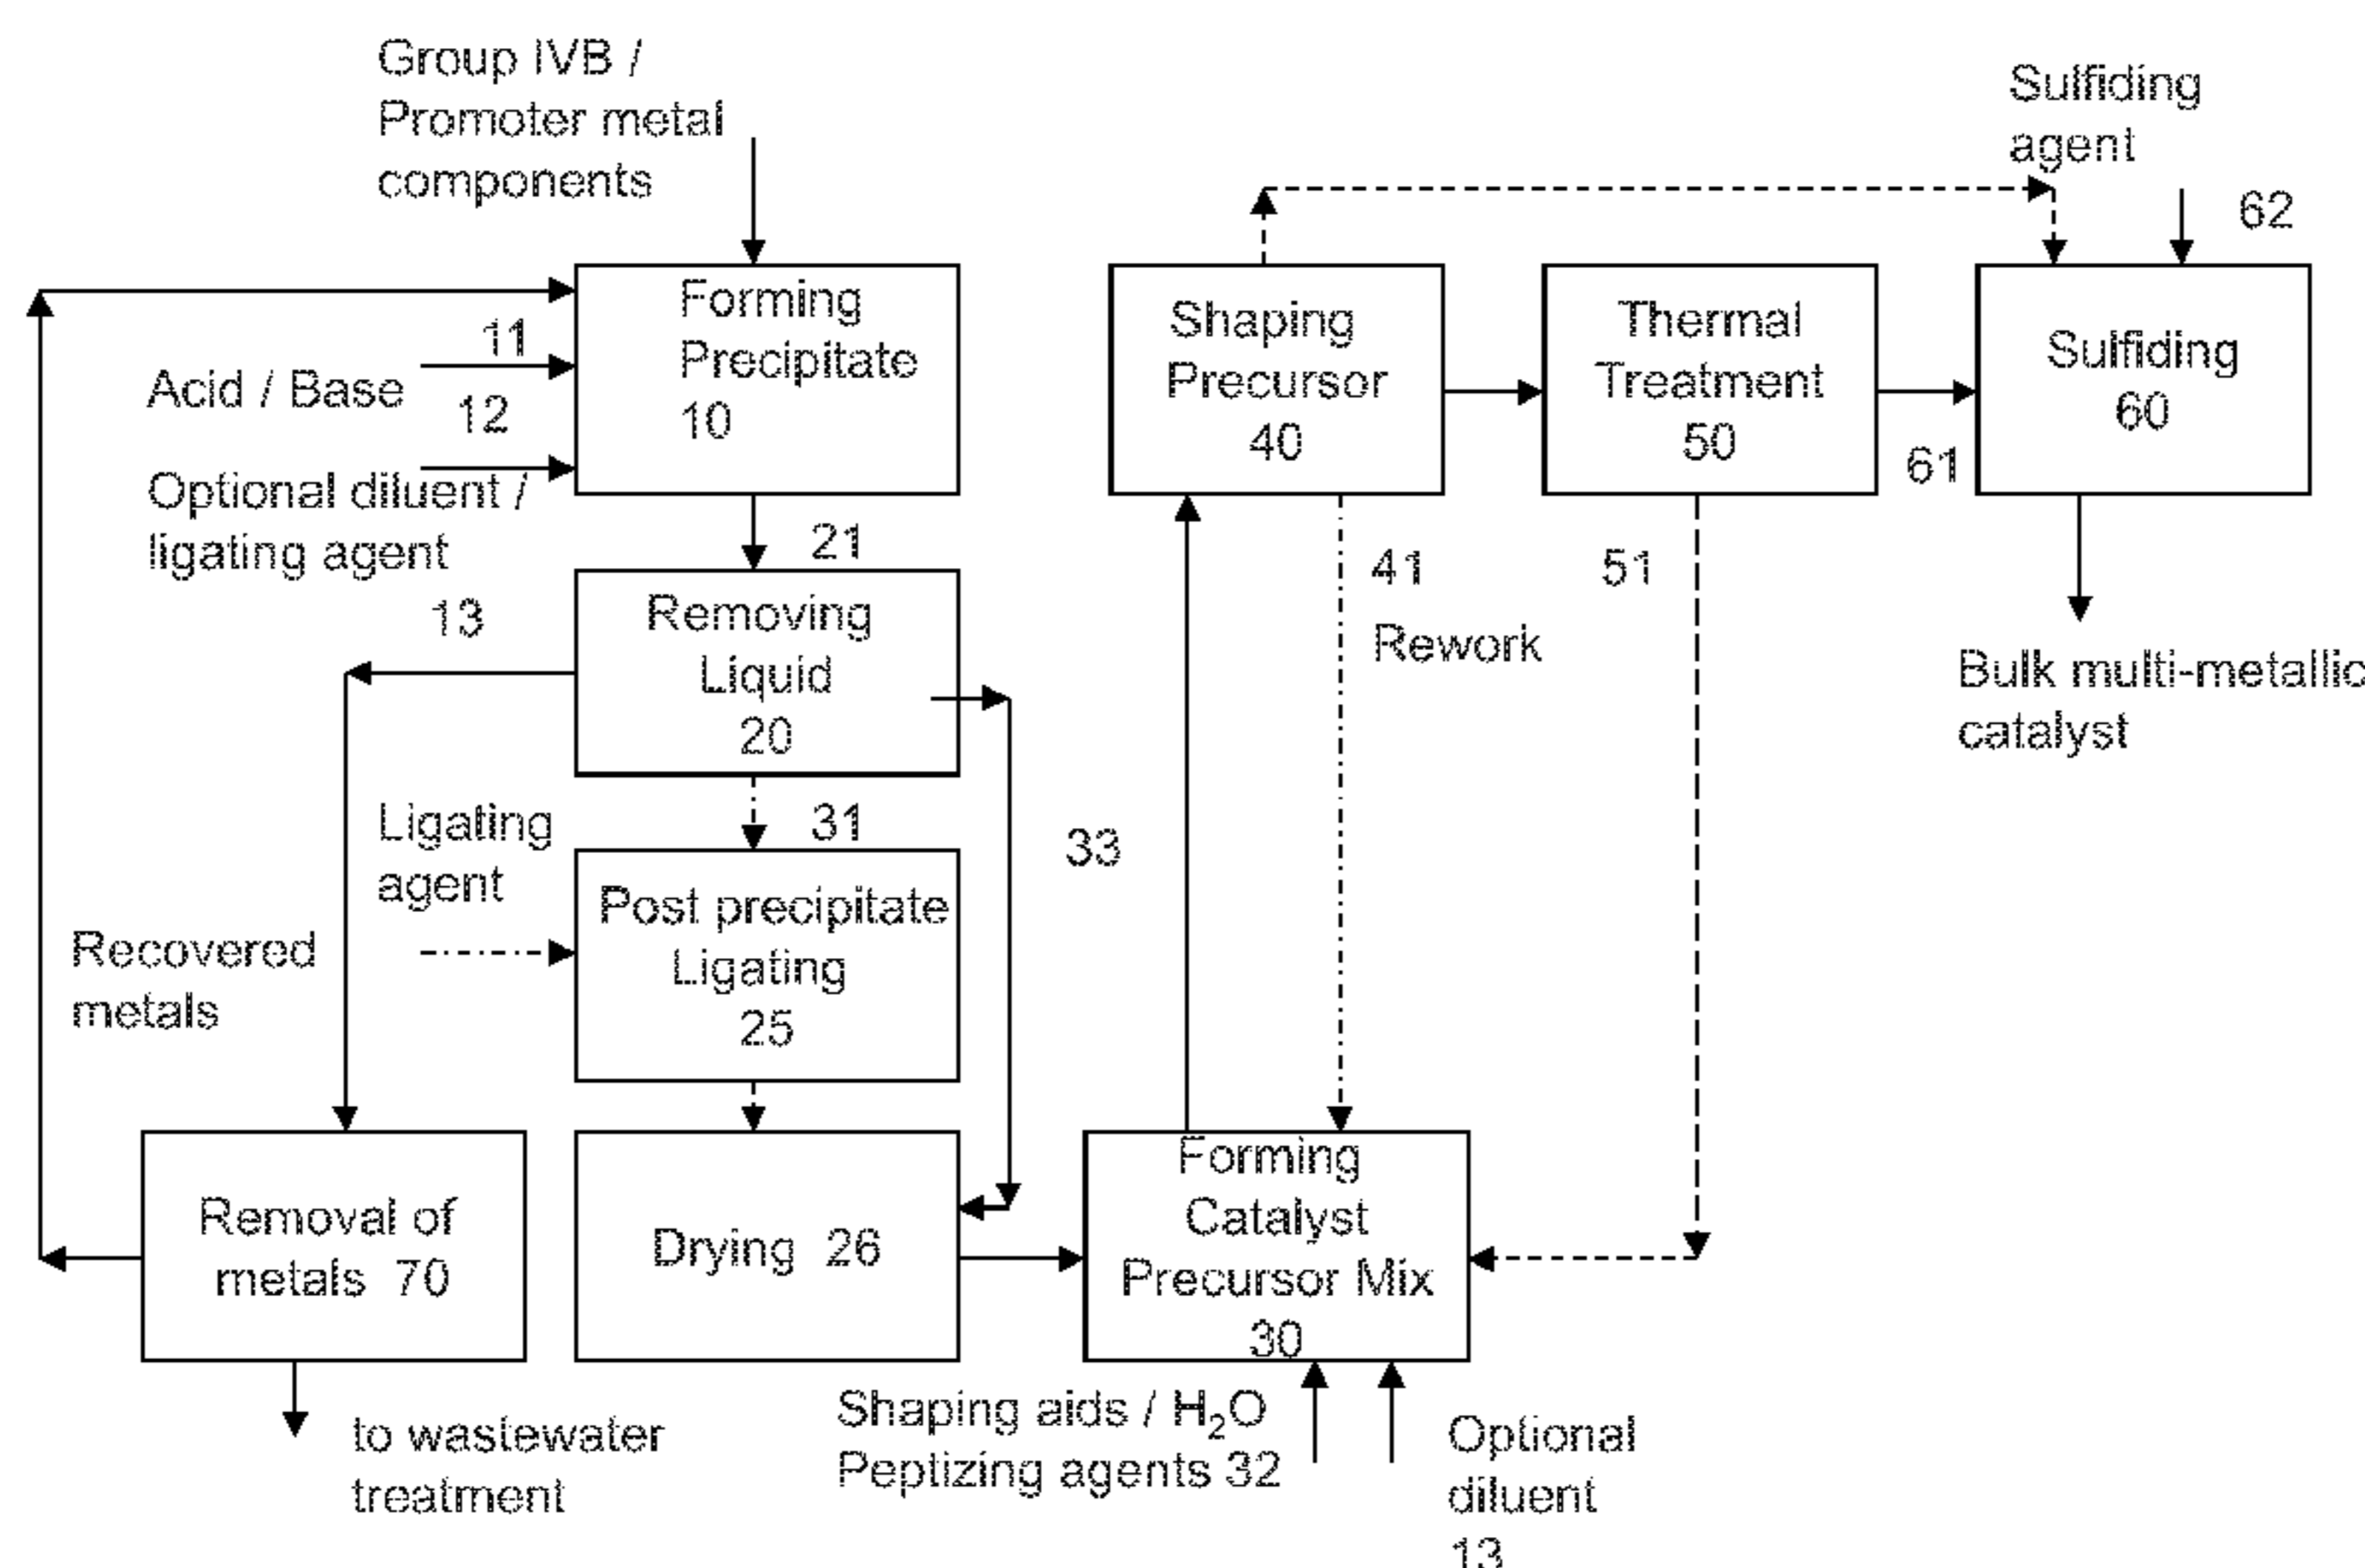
Group IVB / Promoter metal components

Sulfiding agent

62

Forming Precipitate 10

Shaping Precursor 40

Thermal Treatment 50

Sulfiding 60

11

Acid / Base

12

Optional diluent / ligating agent

61

21

41

51

Removing Liquid 20

13

Rework

Bulk multi-metallic catalyst

Ligating agent

31

33

Post precipitate Ligating 25

Recovered metals

Removal of metals 70

Drying 26

Forming Catalyst Precursor Mix 30

to wastewater treatment

Shaping aids / $H_2O$ Peptizing agents 32

Optional diluent 13